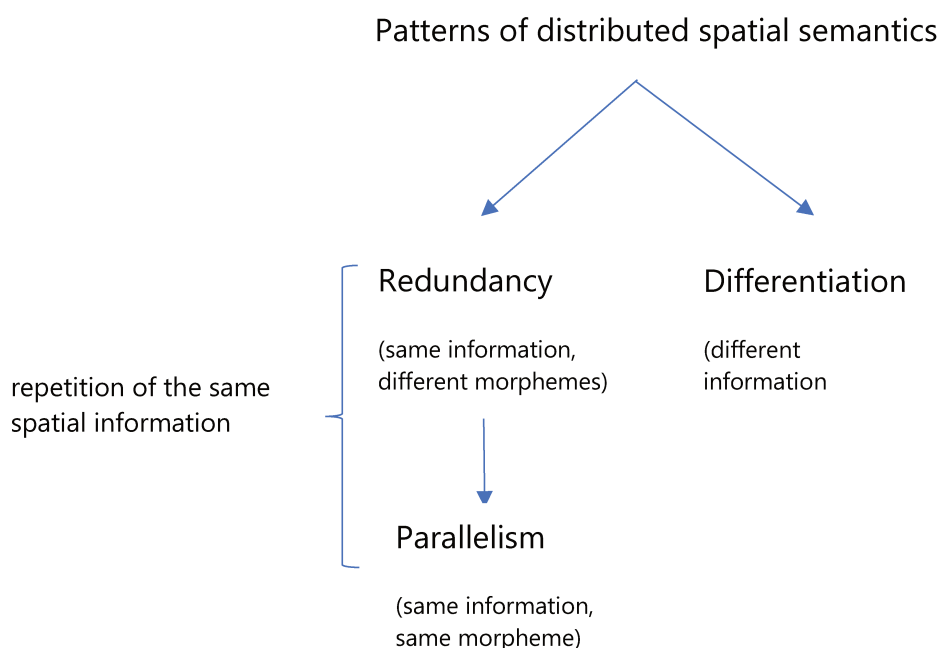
Patterns of distributed spatial semantics

repetition of the same spatial information

Redundancy

(same information, different morphemes)

Differentiation

(different information

Parallelism

(same information, same morpheme)